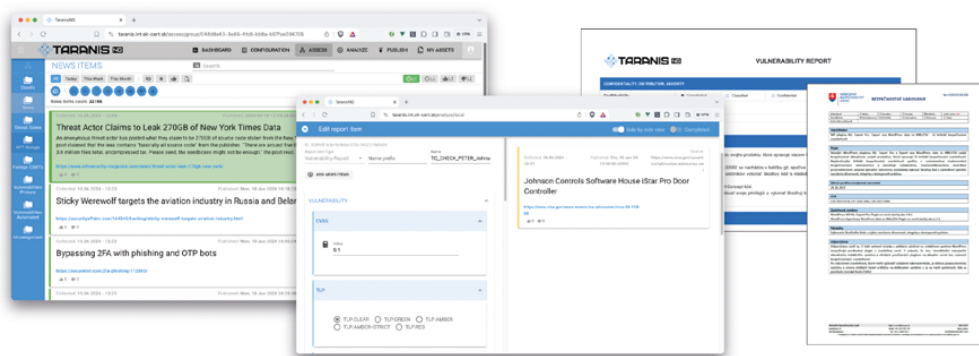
TaranisNG
taranis.int.sk-cert.sk/assess/group/

TARANIS NG
DASHBOARD CONFIGURATION ASSESS ANALYZE PUBLISH MY ASSETS

NEWS ITEMS
Search
All Today This Week This Month
News Items count: 22196

Threat Actor Claims to Leak 270GB of New York Times Data
An anonymous threat actor has posted what they claim to be 270GB of source code stolen from the New York Times... "basically all source code" from the publisher. "There are around five thousand repos (of them less than 30 are additionally encrypted I think), 3.6 million files total, uncompressed tar. Please send, the seedboxes might not be enough," the post read.
https://www.infosecurity-magazine.com/news/threat-actor-leak-270gb-new-york/

Sticky Werewolf targets the aviation industry in Russia and Belarus
https://securityaffairs.com/164804/hacking/sticky-werewolf-targets-aviation-industry.html

Bypassing 2FA with phishing and OTP bots
https://securelist.com/2fa-phishing/112805/

TaranisNG
taranis.int.sk-cert.sk/analyze/report-item/

Edit report item
Side by side view Completed
Vulnerability Report
Name prefix
TD_CHECK_PETER_Johnson
ADD NEWS ITEMS
VULNERABILITY
CVSS
Value
9.1
TLP
TLP:CLEAR TLP:GREEN TLP:AMBER
TLP:AMBER+STRICT TLP:RED

Johnson Controls Software House iStar Pro Door Controller

TARANIS NG
VULNERABILITY REPORT
CONFIDENTIALITY: DISTRIBUTION: SEVERITY

BEZPEČNOSTNÉ UPOZORNENIE